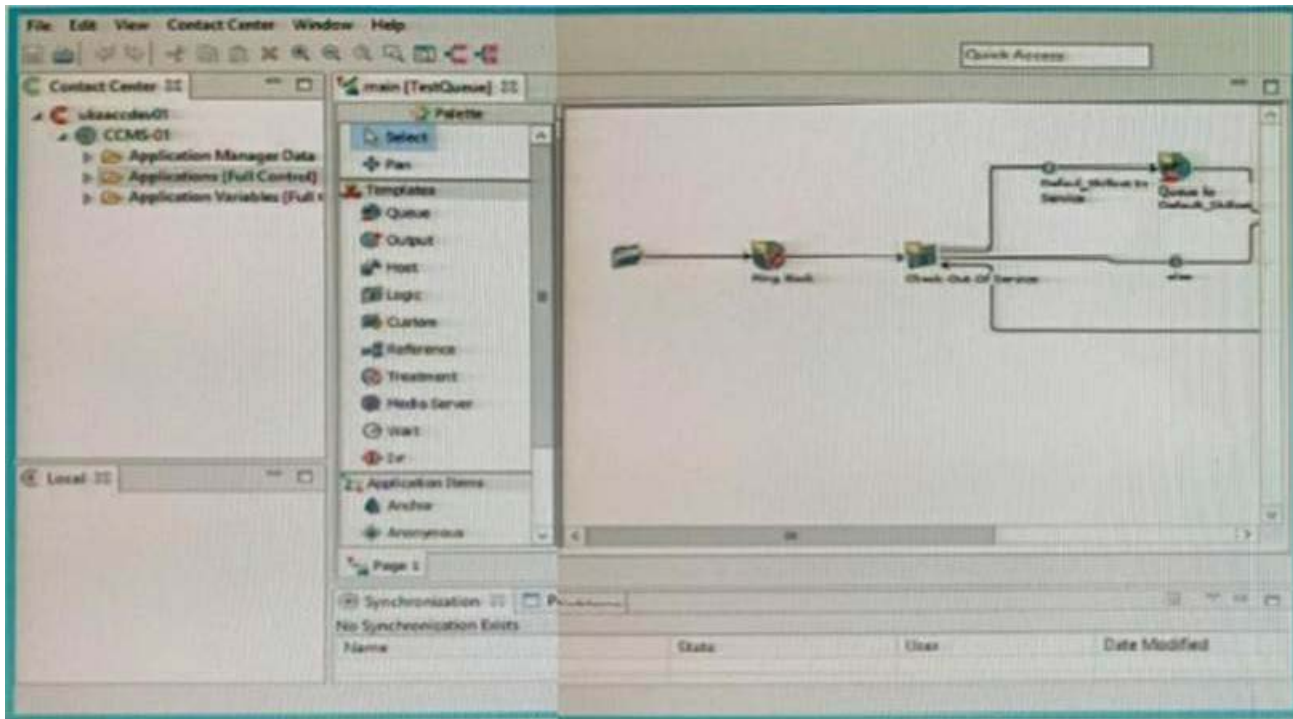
File Edit View Contact Center Window Help

Quick Access

Contact Center

ukaaccdev01

CCMS-01

Application Manager Data

Applications (Full Control)

Application Variables (Full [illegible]

main [TestQueue]

Palette

Select

Pan

Templates

Queue

Output

Host

Logic

Custom

Reference

Treatment

Media Server

Wait

Ivr

Application Items

Anchor

Anonymous

Default_Skillset In Service

Queue to Default_Skillset

Ring Back

Check Out Of Service

else

Page 1

Local

Synchronization

Pr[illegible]

No Synchronization Exists

| Name | State | User | Date Modified |
|---|---|---|---|